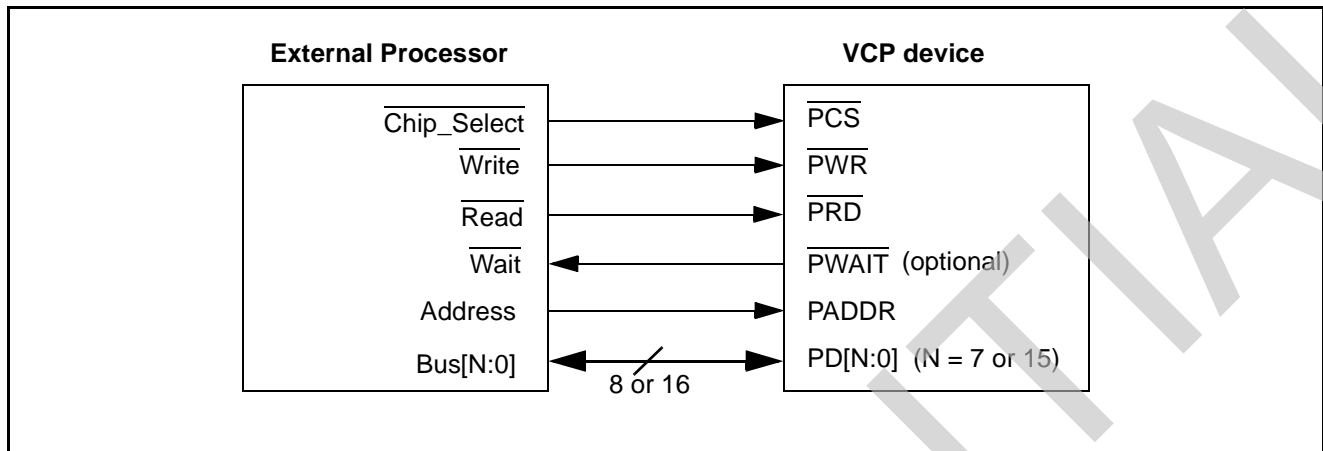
External Processor

VCP device

$\overline{\text{Chip\_Select}}$

$\overline{\text{Write}}$

$\overline{\text{Read}}$

$\overline{\text{Wait}}$

Address

Bus[N:0]

8 or 16

$\overline{\text{PCS}}$

$\overline{\text{PWR}}$

$\overline{\text{PRD}}$

$\overline{\text{PWAIT}}$ (optional)

PADDR

PD[N:0] (N = 7 or 15)